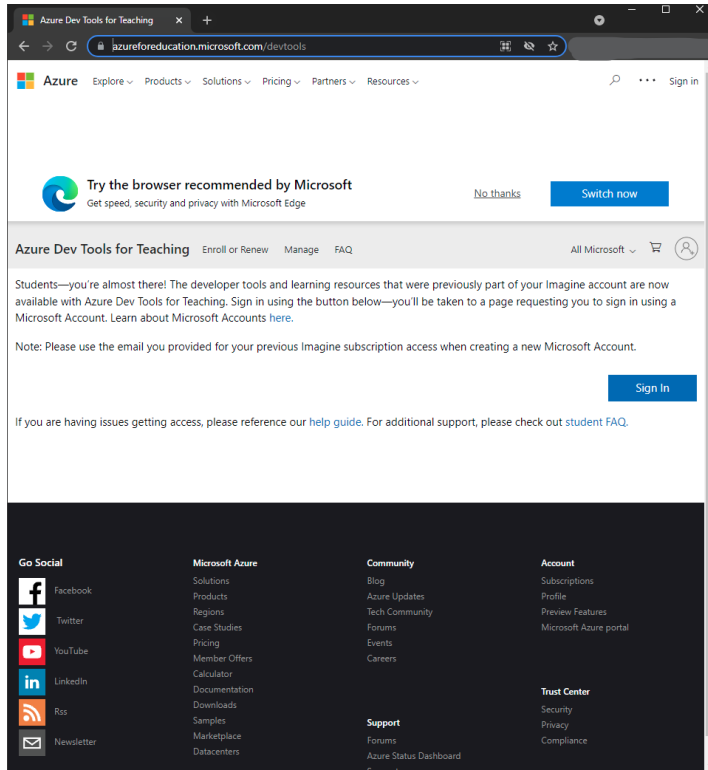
Azure Dev Tools for Teaching ×

azureforeducation.microsoft.com/devtools

Azure Explore Products Solutions Pricing Partners Resources Sign in

Try the browser recommended by Microsoft
Get speed, security and privacy with Microsoft Edge

No thanks Switch now

Azure Dev Tools for Teaching Enroll or Renew Manage FAQ All Microsoft

Students—you're almost there! The developer tools and learning resources that were previously part of your Imagine account are now available with Azure Dev Tools for Teaching. Sign in using the button below—you'll be taken to a page requesting you to sign in using a Microsoft Account. Learn about Microsoft Accounts here.

Note: Please use the email you provided for your previous Imagine subscription access when creating a new Microsoft Account.

Sign In

If you are having issues getting access, please reference our help guide. For additional support, please check out student FAQ.

Go Social
Facebook
Twitter
YouTube
LinkedIn
Rss
Newsletter

Microsoft Azure
Solutions
Products
Regions
Case Studies
Pricing
Member Offers
Calculator
Documentation
Downloads
Samples
Marketplace
Datacenters

Community
Blog
Azure Updates
Tech Community
Forums
Events
Careers

Support
Forums
Azure Status Dashboard

Account
Subscriptions
Profile
Preview Features
Microsoft Azure portal

Trust Center
Security
Privacy
Compliance